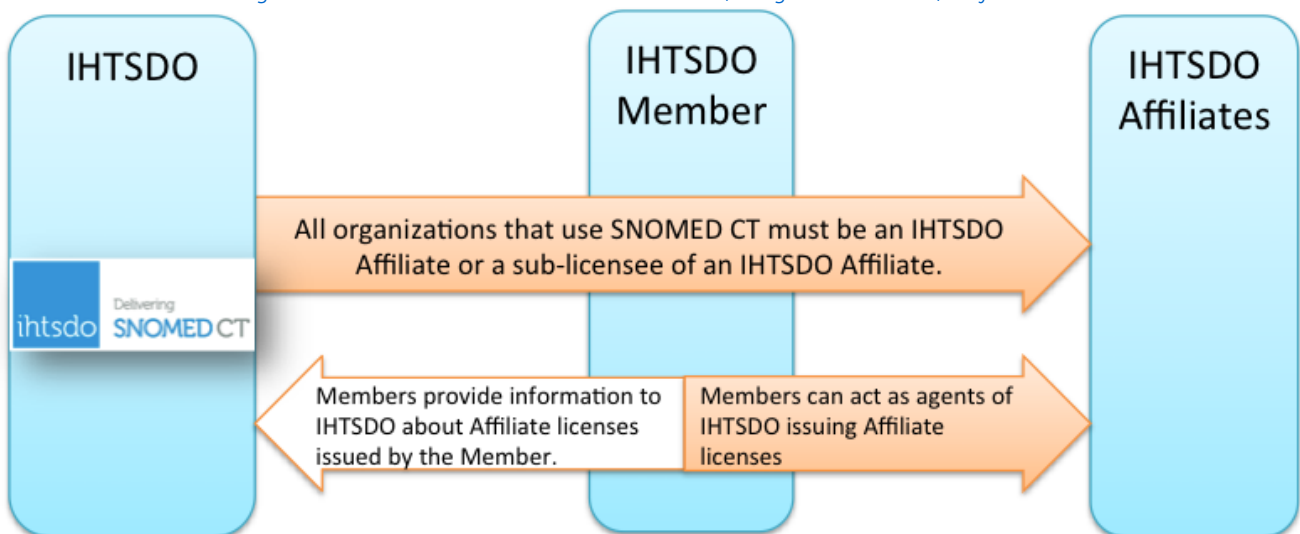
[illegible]

IHTSDO

IHTSDO Member

IHTSDO Affiliates

All organizations that use SNOMED CT must be an IHTSDO Affiliate or a sub-licensee of an IHTSDO Affiliate.

ihtsdo Delivering SNOMED CT

Members provide information to IHTSDO about Affiliate licenses issued by the Member.

Members can act as agents of IHTSDO issuing Affiliate licenses